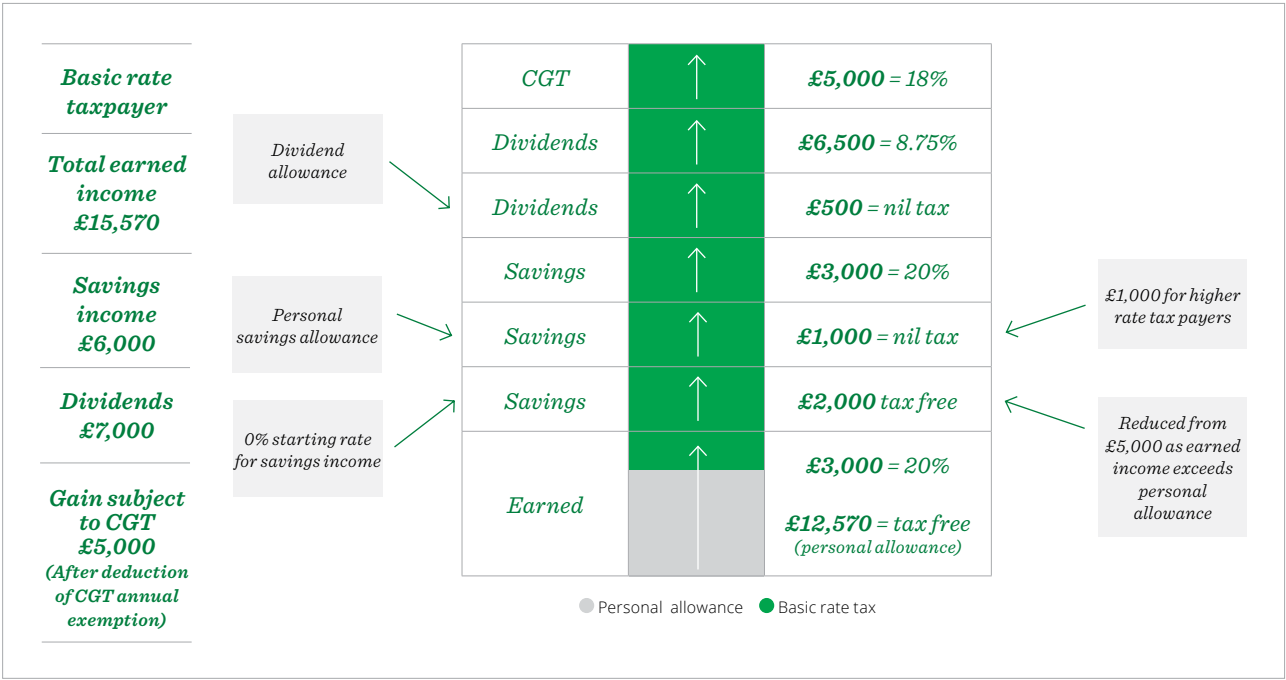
Basic rate taxpayer

Total earned income £15,570

Savings income £6,000

Dividends £7,000

Gain subject to CGT £5,000 (After deduction of CGT annual exemption)

Dividend allowance

Personal savings allowance

0% starting rate for savings income

| CGT | | **£5,000** = 18% |
|---|---|---|
| Dividends | | **£6,500** = 8.75% |
| Dividends | | **£500** = nil tax |
| Savings | | **£3,000** = 20% |
| Savings | | **£1,000** = nil tax |
| Savings | | **£2,000** tax free |
| Earned | | **£3,000** = 20% **£12,570** = tax free (personal allowance) |

£1,000 for higher rate tax payers

Reduced from £5,000 as earned income exceeds personal allowance

Personal allowance Basic rate tax